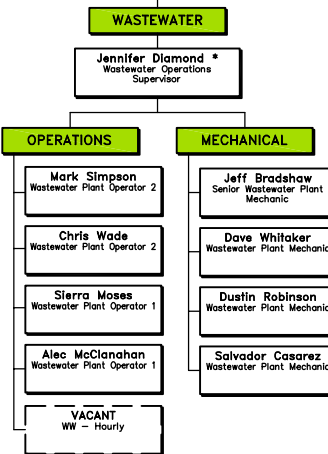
WASTEWATER

Jennifer Diamond *
Wastewater Operations Supervisor

OPERATIONS

Mark Simpson
Wastewater Plant Operator 2

Chris Wade
Wastewater Plant Operator 2

Sierra Moses
Wastewater Plant Operator 1

Alec McClanahan
Wastewater Plant Operator 1

VACANT
WW – Hourly

MECHANICAL

Jeff Bradshaw
Senior Wastewater Plant Mechanic

Dave Whitaker
Wastewater Plant Mechanic

Dustin Robinson
Wastewater Plant Mechanic

Salvador Casarez
Wastewater Plant Mechanic